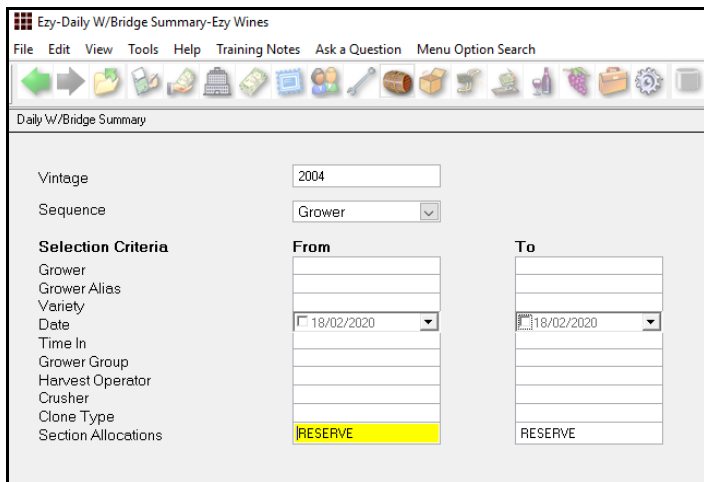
Ezy-Daily W/Bridge Summary-Ezy Wines

File Edit View Tools Help Training Notes Ask a Question Menu Option Search

Daily W/Bridge Summary

Vintage 2004

Sequence Grower

| Selection Criteria | From | To |
|---|---|---|
| Grower | | |
| Grower Alias | | |
| Variety | | |
| Date | 18/02/2020 | 18/02/2020 |
| Time In | | |
| Grower Group | | |
| Harvest Operator | | |
| Crusher | | |
| Clone Type | | |
| Section Allocations | RESERVE | RESERVE |